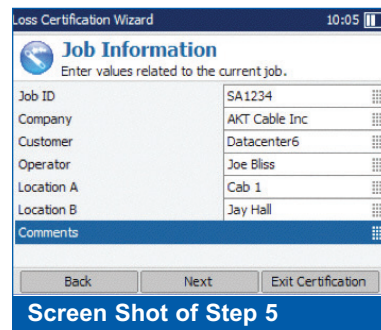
Loss Certification Wizard 10:05

Job Information
Enter values related to the current job.

| | |
|---|---|
| Job ID | SA1234 |
| Company | AKT Cable Inc |
| Customer | Datacenter6 |
| Operator | Joe Bliss |
| Location A | Cab 1 |
| Location B | Jay Hall |
| Comments | |

Back Next Exit Certification

Screen Shot of Step 5